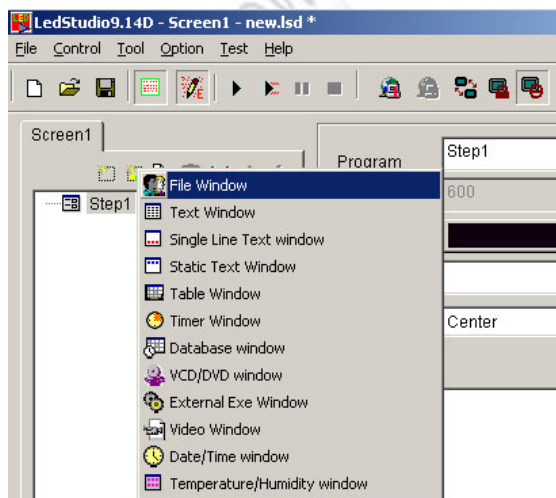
LedStudio9.14D - Screen1 - new.lsd *

File Control Tool Option Test Help

Screen1

Step1

Program

Step1

600

Center

File Window
Text Window
Single Line Text window
Static Text Window
Table Window
Timer Window
Database window
VCD/DVD window
External Exe Window
Video Window
Date/Time window
Temperature/Humidity window